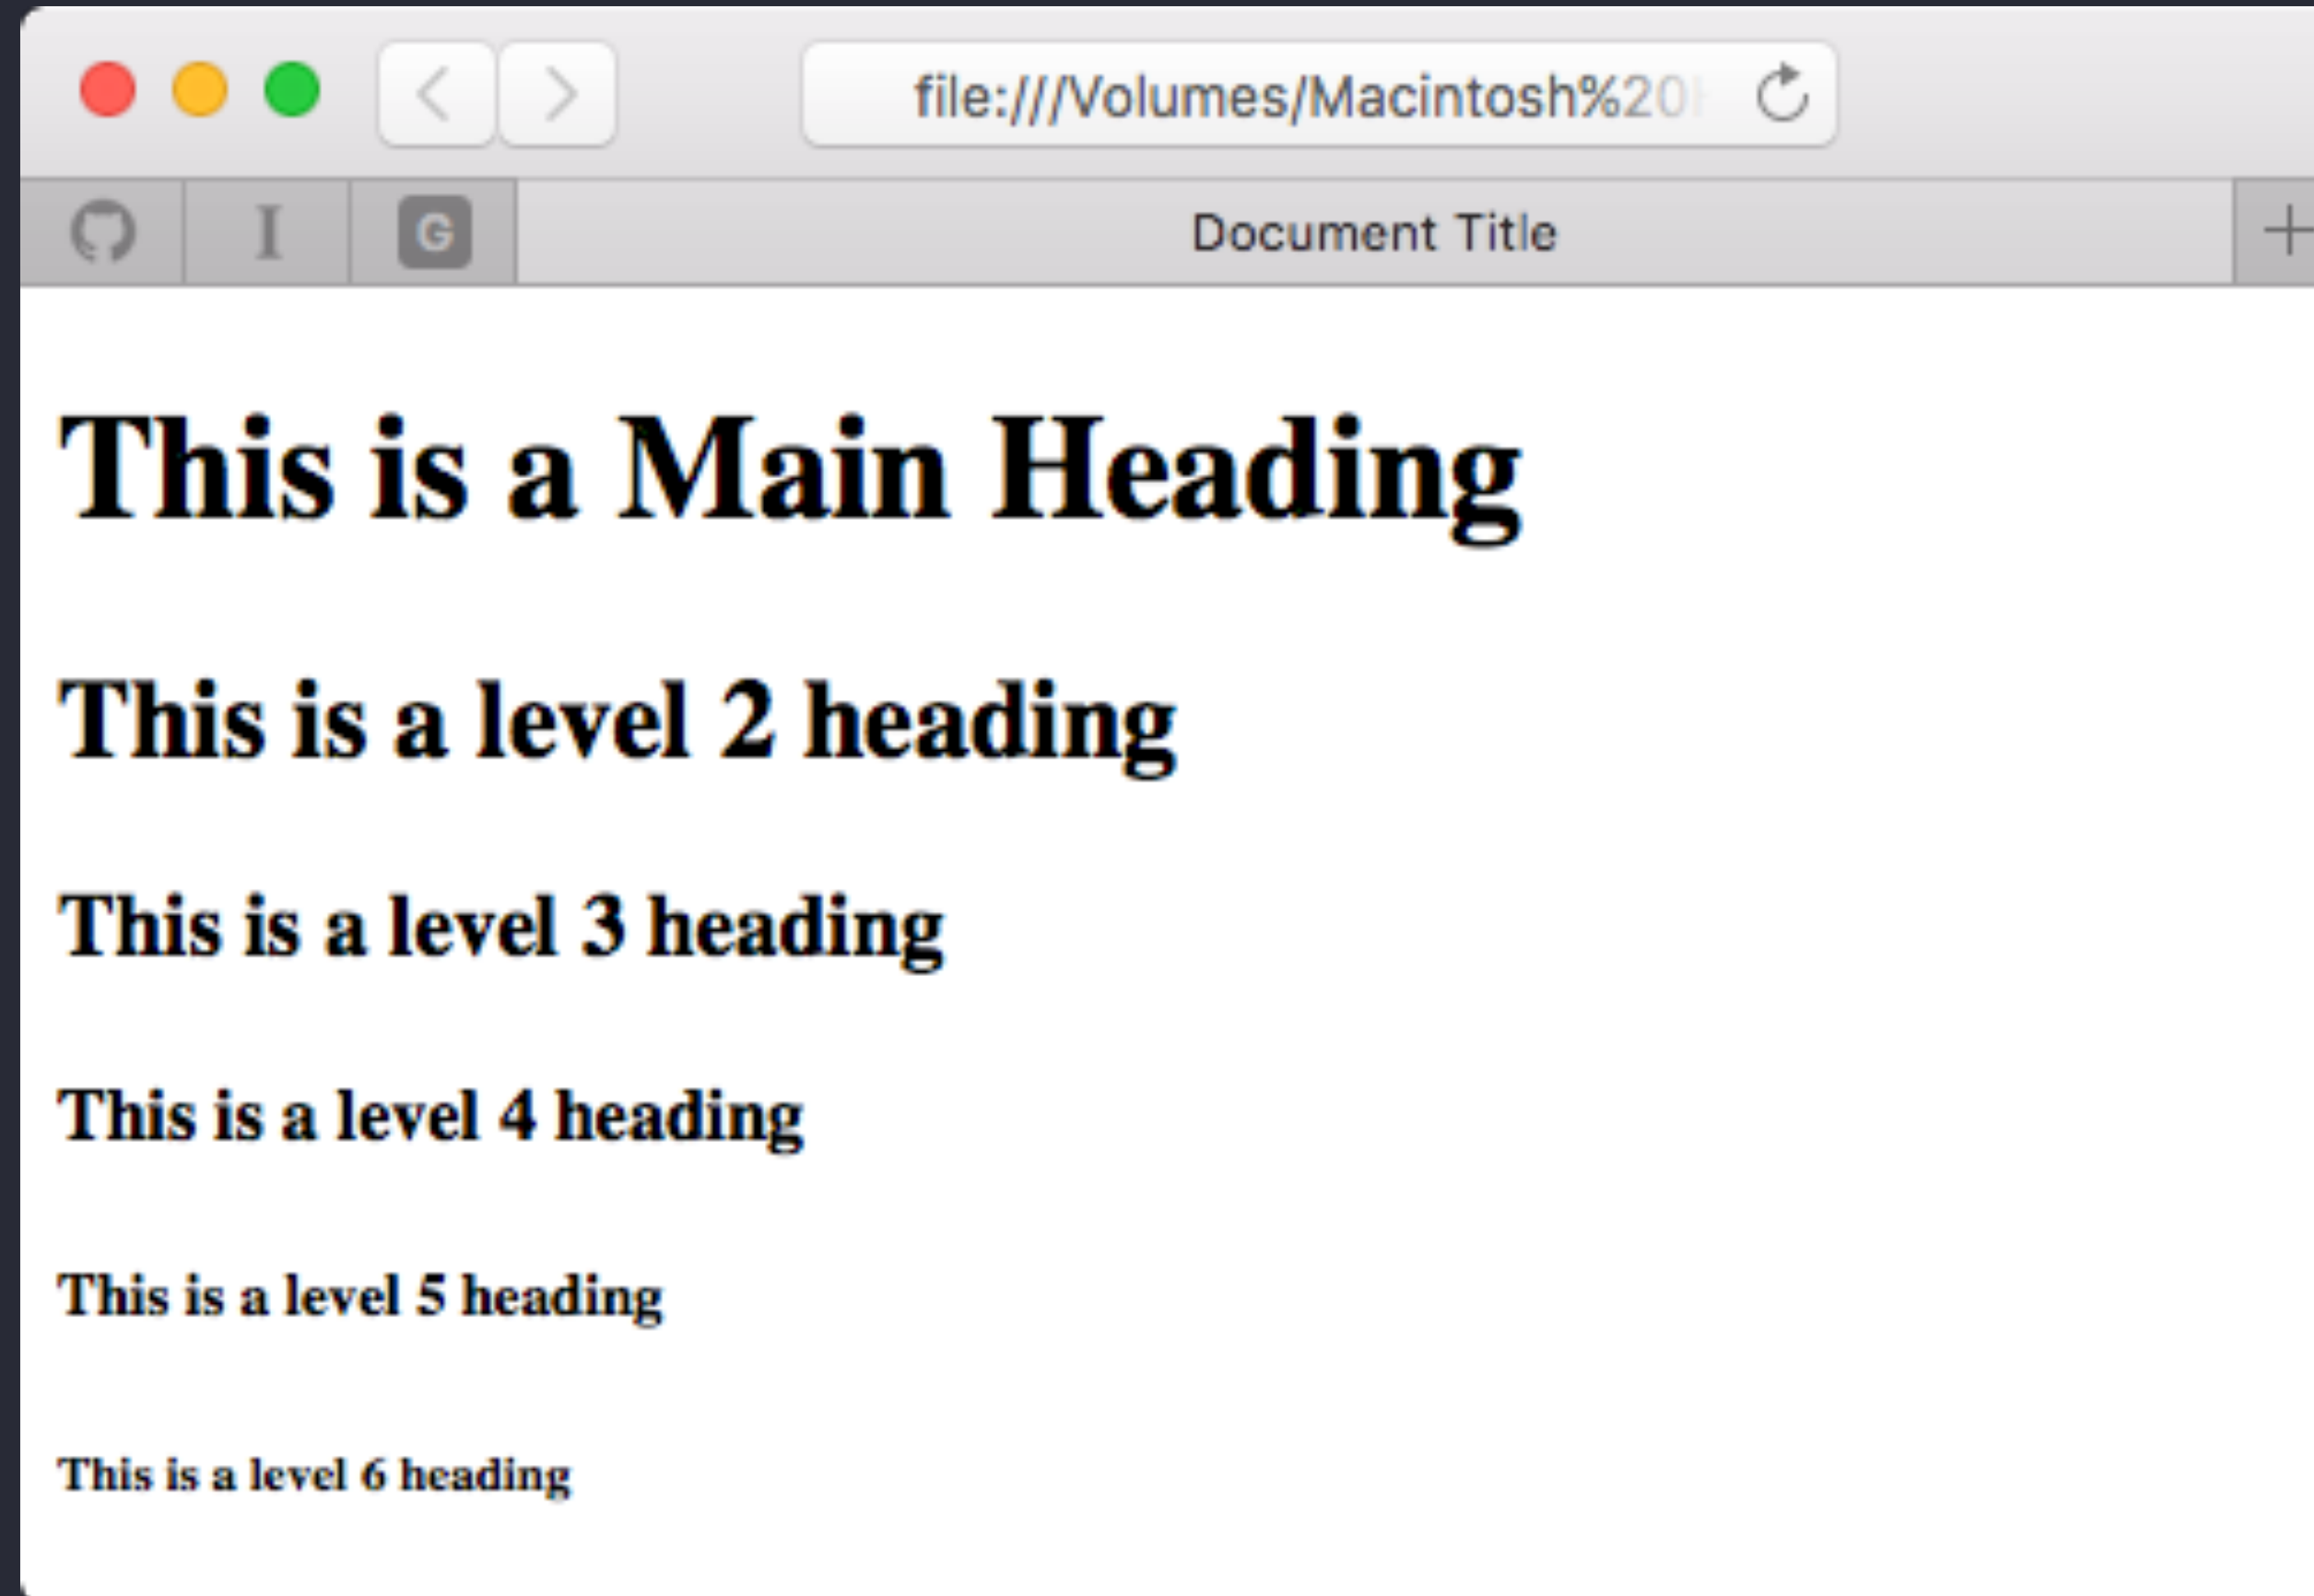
file:///Volumes/Macintosh%20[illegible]

I

G

Document Title

+

This is a Main Heading

This is a level 2 heading

This is a level 3 heading

This is a level 4 heading

This is a level 5 heading

This is a level 6 heading